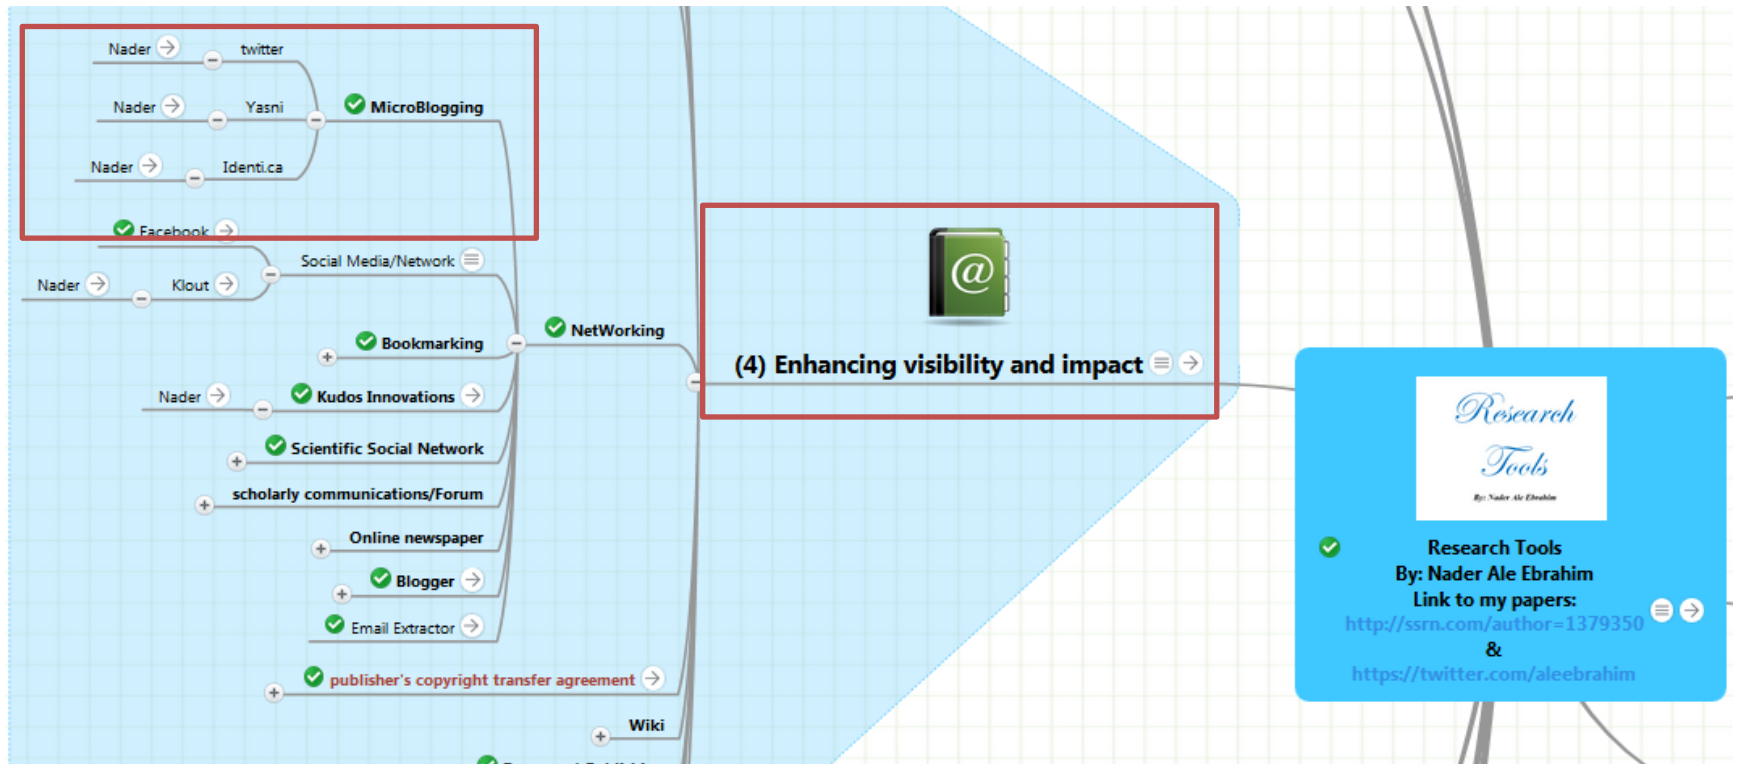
Nader twitter

Nader Yasni MicroBlogging

Nader Identi.ca

Facebook

Social Media/Network

Nader Klout

NetWorking

Bookmarking

Nader Kudos Innovations

Scientific Social Network

scholarly communications/Forum

Online newspaper

Blogger

Email Extractor

publisher's copyright transfer agreement

Wiki

(4) Enhancing visibility and impact

Research Tools
By: Nader Ale Ebrahim

Research Tools
By: Nader Ale Ebrahim
Link to my papers:
http://ssrn.com/author=1379350
&
https://twitter.com/aleebrahim